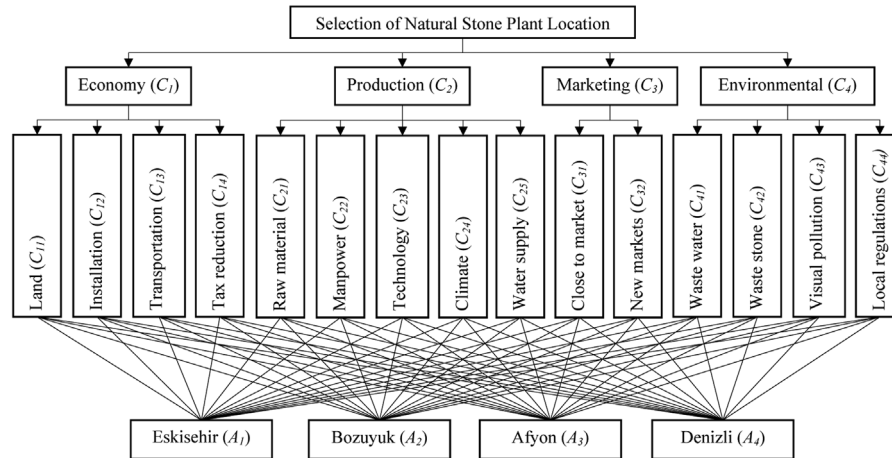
Selection of Natural Stone Plant Location

Economy ($C_1$)

Production ($C_2$)

Marketing ($C_3$)

Environmental ($C_4$)

Land ($C_{11}$)

Installation ($C_{12}$)

Transportation ($C_{13}$)

Tax reduction ($C_{14}$)

Raw material ($C_{21}$)

Manpower ($C_{22}$)

Technology ($C_{23}$)

Climate ($C_{24}$)

Water supply ($C_{25}$)

Close to market ($C_{31}$)

New markets ($C_{32}$)

Waste water ($C_{41}$)

Waste stone ($C_{42}$)

Visual pollution ($C_{43}$)

Local regulations ($C_{44}$)

Eskisehir ($A_1$)

Bozuyuk ($A_2$)

Afyon ($A_3$)

Denizli ($A_4$)